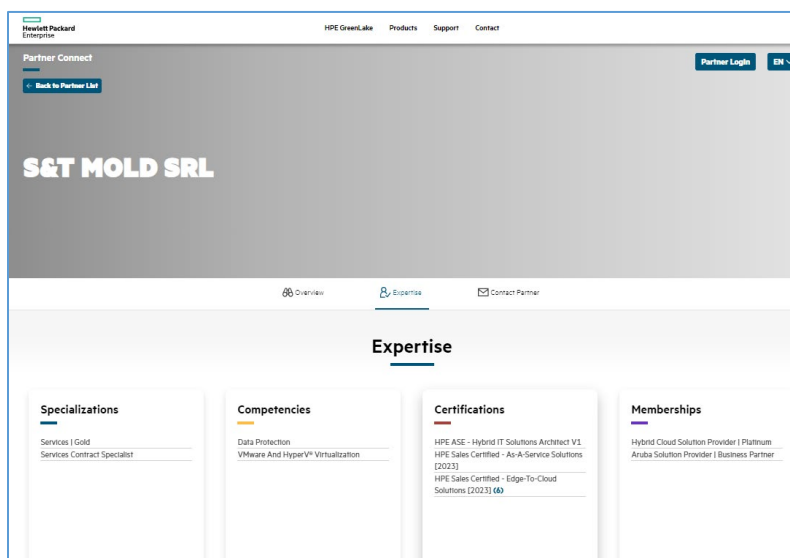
Hewlett Packard Enterprise

HPE GreenLake Products Support Contact

Partner Connect

← Back to Partner List

Partner Login EN

S&T MOLD SRL

Overview Expertise Contact Partner

Expertise

Specializations

Services | Gold
Services Contract Specialist

Competencies

Data Protection
VMware And HyperV® Virtualization

Certifications

HPE ASE - Hybrid IT Solutions Architect V1
HPE Sales Certified - As-A-Service Solutions [2023]
HPE Sales Certified - Edge-To-Cloud Solutions [2023] (6)

Memberships

Hybrid Cloud Solution Provider | Platinum
Aruba Solution Provider | Business Partner